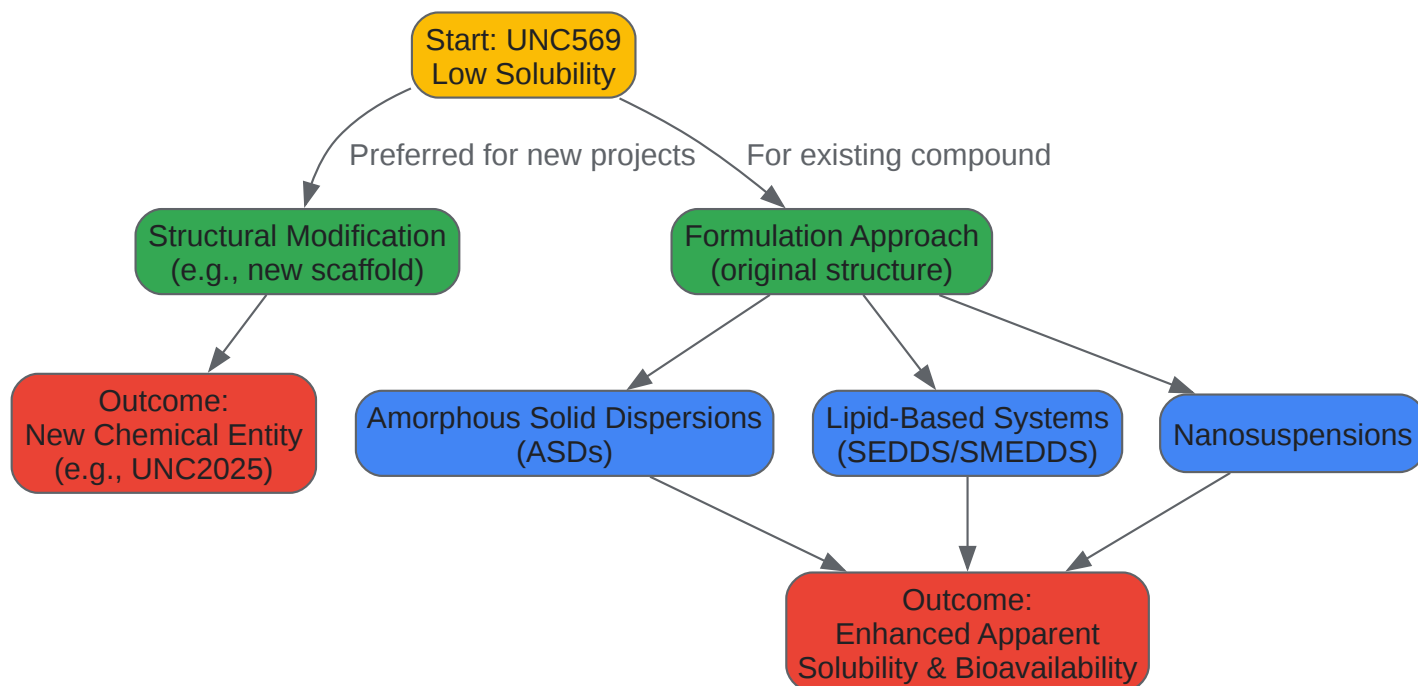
Start: UNC569
Low Solubility

Preferred for new projects

For existing compound

Structural Modification
(e.g., new scaffold)

Formulation Approach
(original structure)

Outcome:
New Chemical Entity
(e.g., UNC2025)

Amorphous Solid Dispersions
(ASDs)

Lipid-Based Systems
(SEDDS/SMEDDS)

Nanosuspensions

Outcome:
Enhanced Apparent
Solubility & Bioavailability